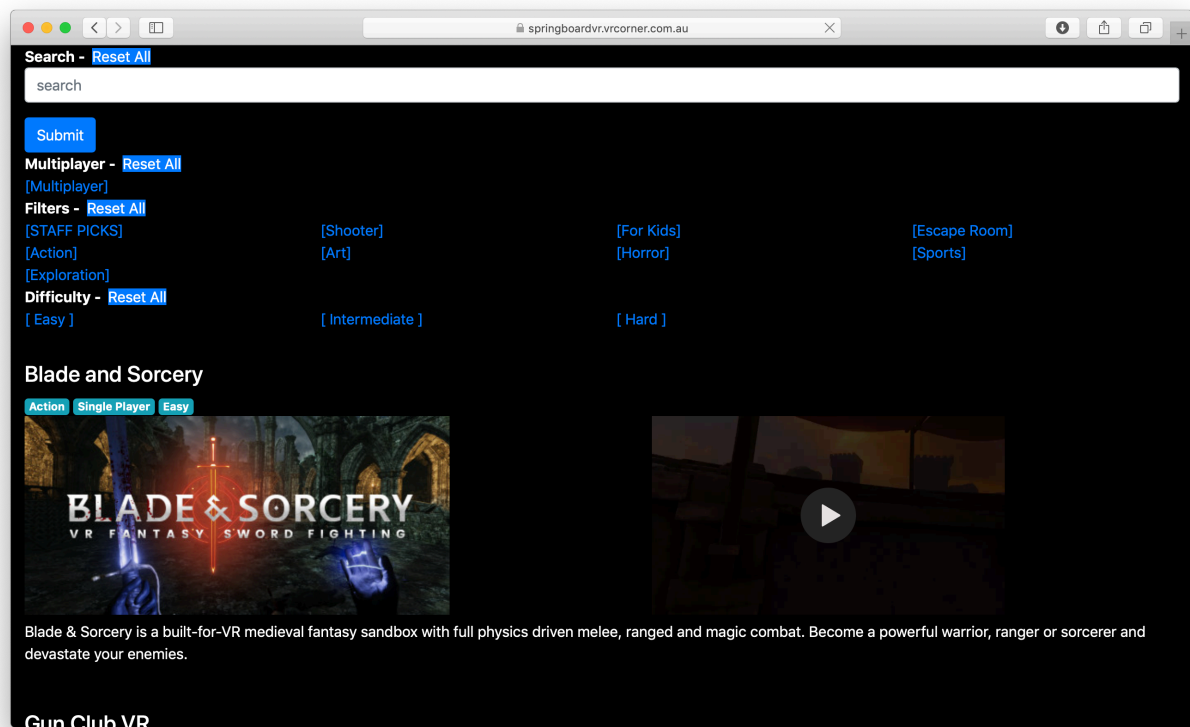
springboardvr.vrcorner.com.au

Search - Reset All

search

Submit

Multiplayer - Reset All

[Multiplayer]

Filters - Reset All

[STAFF PICKS] [Shooter] [For Kids] [Escape Room]

[Action] [Art] [Horror] [Sports]

[Exploration]

Difficulty - Reset All

[ Easy ] [ Intermediate ] [ Hard ]

Blade and Sorcery

Action Single Player Easy

BLADE & SORCERY
VR FANTASY SWORD FIGHTING

Blade & Sorcery is a built-for-VR medieval fantasy sandbox with full physics driven melee, ranged and magic combat. Become a powerful warrior, ranger or sorcerer and devastate your enemies.

Gun Club VR